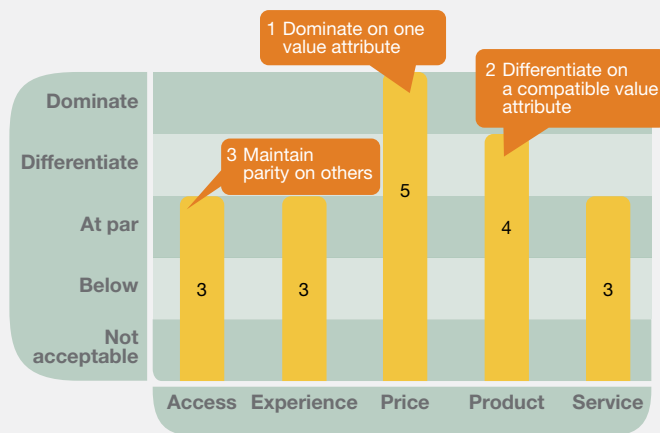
1 Dominate on one value attribute

2 Differentiate on a compatible value attribute

3 Maintain parity on others

Dominate
Differentiate
At par
Below
Not acceptable

3
3
5
4
3

Access
Experience
Price
Product
Service